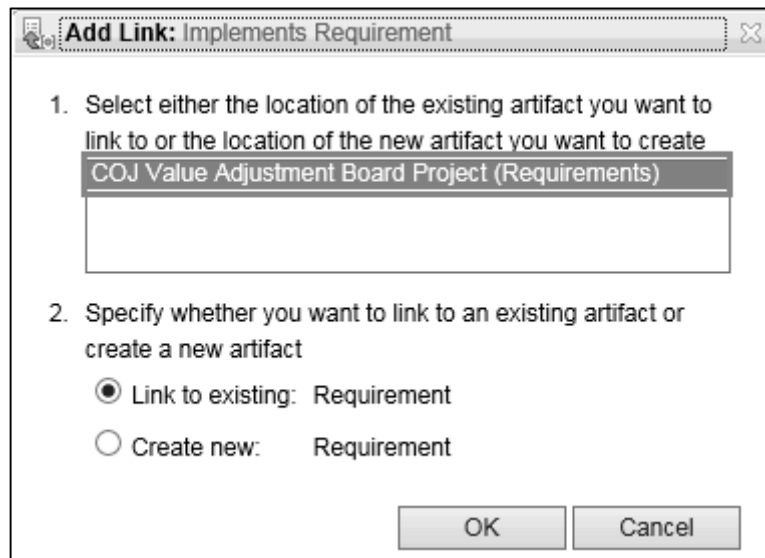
**Add Link:** Implements Requirement

1. Select either the location of the existing artifact you want to link to or the location of the new artifact you want to create

COJ Value Adjustment Board Project (Requirements)

2. Specify whether you want to link to an existing artifact or create a new artifact

Link to existing: Requirement

Create new: Requirement

OK

Cancel